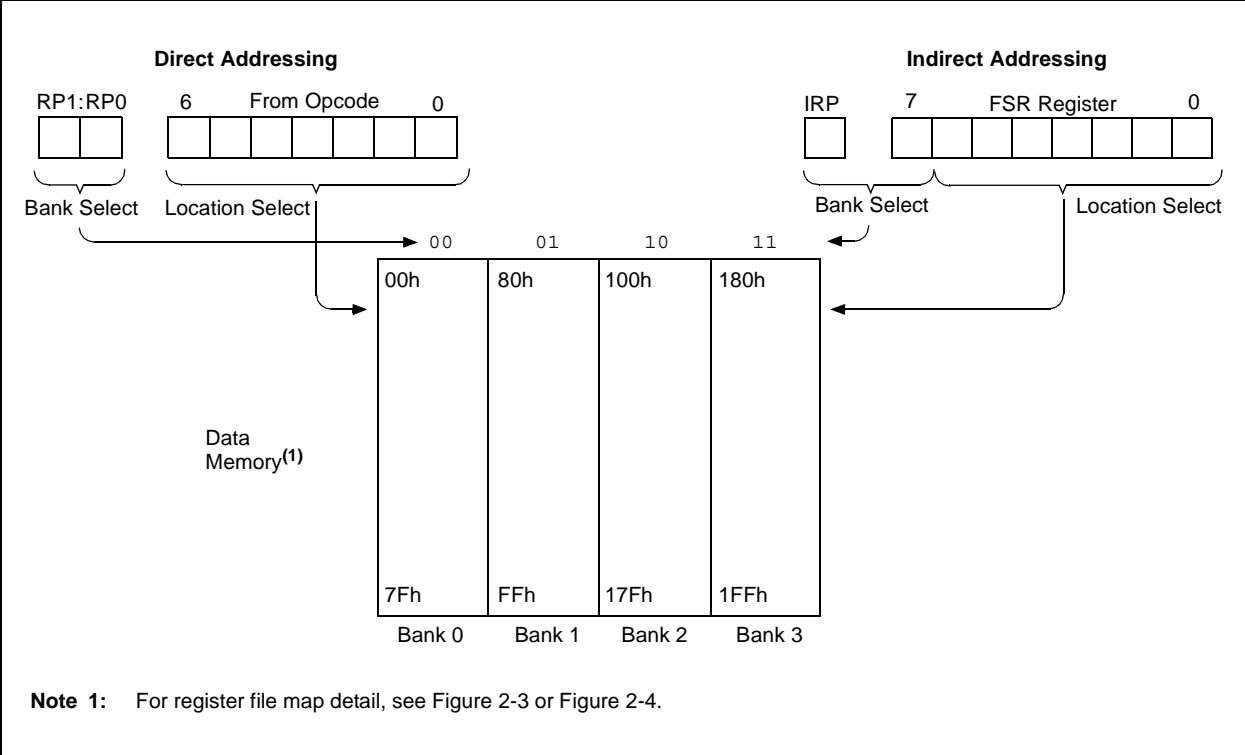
Direct Addressing

RP1:RP0

6 From Opcode 0

Bank Select

Location Select

Indirect Addressing

IRP

7 FSR Register 0

Bank Select

Location Select

00 01 10 11

00h

80h

100h

180h

Data Memory$^{(1)}$

7Fh

FFh

17Fh

1FFh

Bank 0

Bank 1

Bank 2

Bank 3

**Note 1:** For register file map detail, see Figure 2-3 or Figure 2-4.